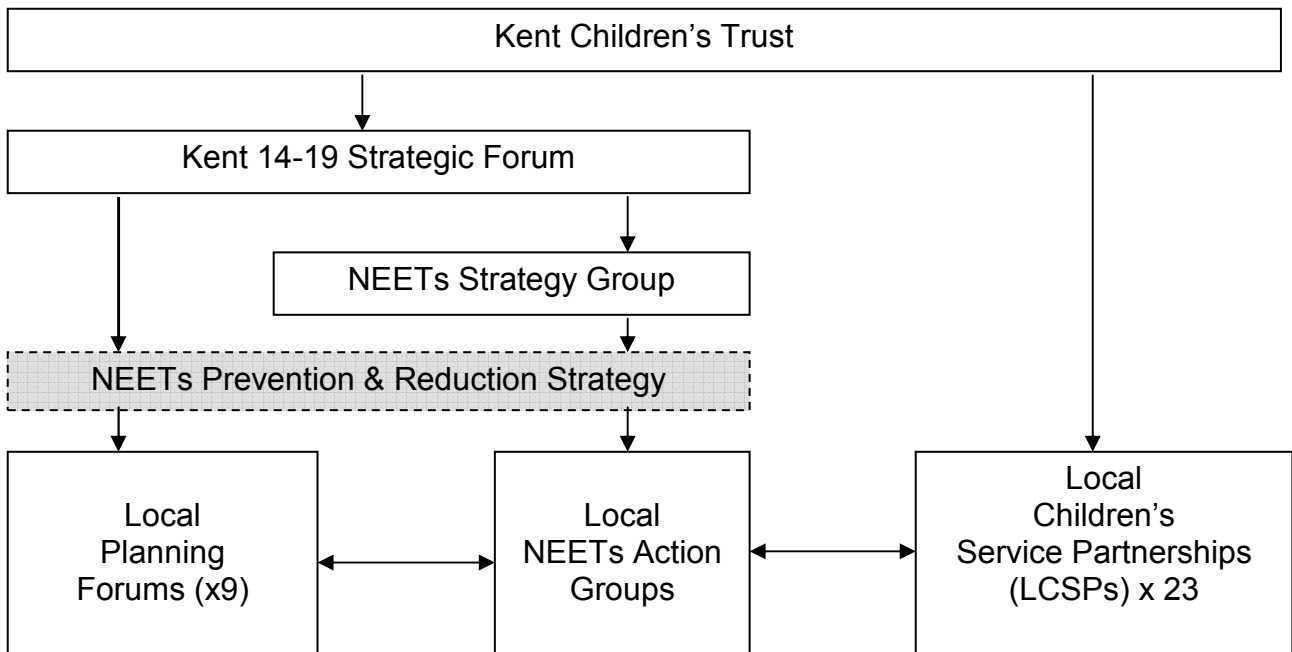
Kent Children’s Trust

Kent 14-19 Strategic Forum

NEETs Strategy Group

NEETs Prevention & Reduction Strategy

Local Planning Forums (x9)

Local NEETs Action Groups

Local Children’s Service Partnerships (LCSPs) x 23